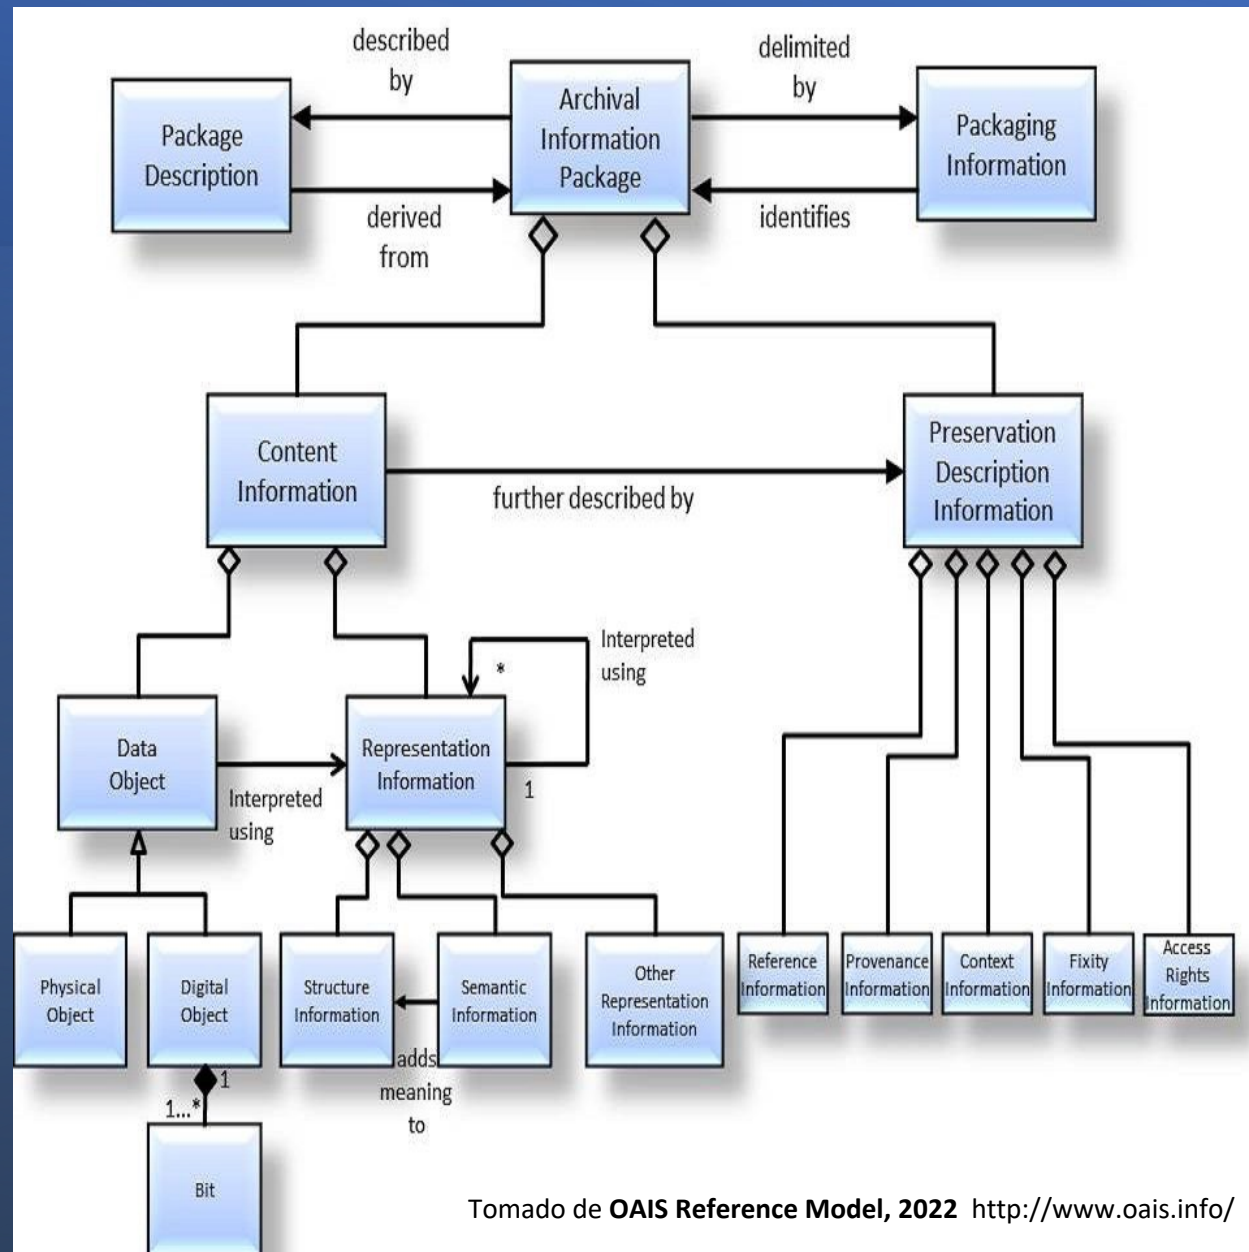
described by

Package Description

derived from

Archival Information Package

delimited by

identifies

Packaging Information

Content Information

further described by

Preservation Description Information

Interpreted using

*

Data Object

Interpreted using

Representation Information

1

Physical Object

Digital Object

Structure Information

Semantic Information

Other Representation Information

adds meaning to

1

1...*

Bit

Reference Information

Provenance Information

Context Information

Fixity Information

Access Rights Information

Tomado de **OAIS Reference Model, 2022** http://www.oais.info/